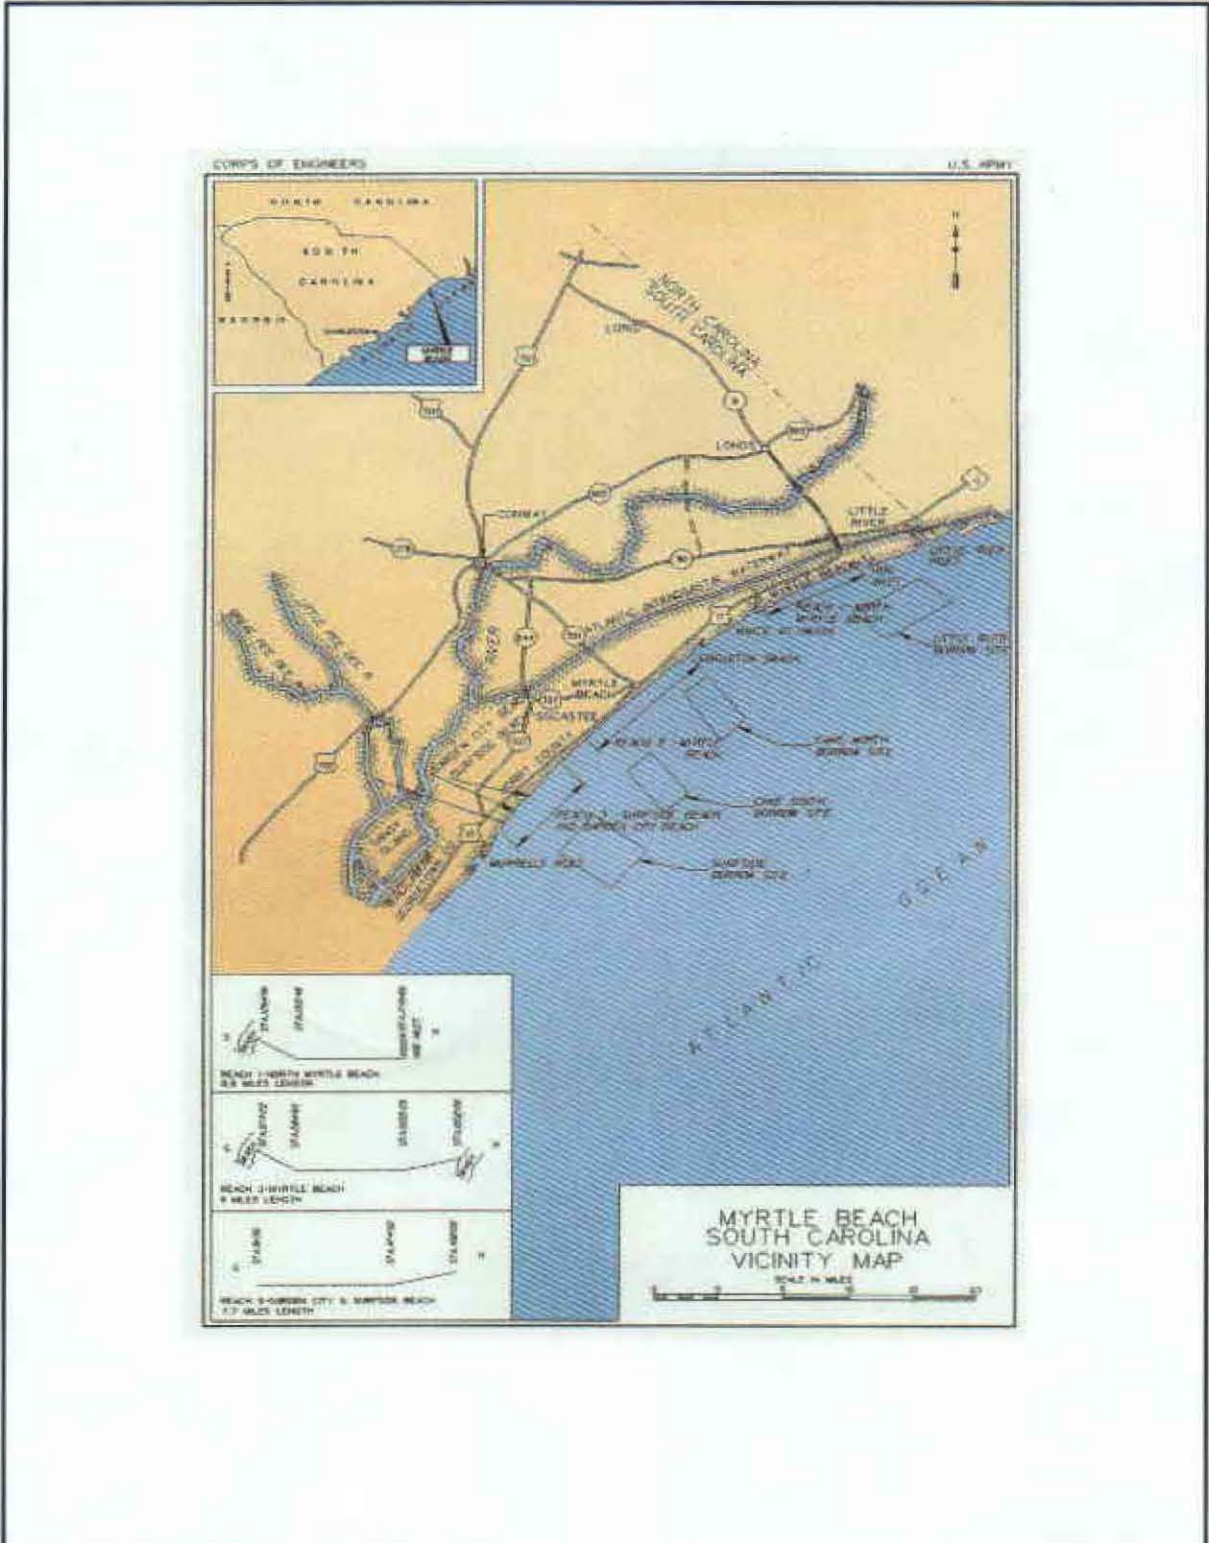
CORPS OF ENGINEERS

U.S. ARMY

NORTH CAROLINA

SOUTH CAROLINA

CHARLESTON

NORTH CAROLINA
SOUTH CAROLINA

LORIS

LONGS

CONWAY

LITTLE RIVER

LITTLE RIVER INLET

ATLANTIC INTRACOASTAL WATERWAY

REACH 1 - NORTH MYRTLE BEACH

LITTLE RIVER BORROW SITE

SINGLETON SWASH

MYRTLE BEACH

SOCASTEE

REACH 2 - MYRTLE BEACH

CANE NORTH BORROW SITE

REACH 3 - SURFSIDE BEACH AND GARDEN CITY BEACH

CANE SOUTH BORROW SITE

MURRELLS INLET

SURFSIDE BORROW SITE

RIVER

ATLANTIC

OCEAN

REACH 1-NORTH MYRTLE BEACH
8.6 MILES LENGTH

REACH 2-MYRTLE BEACH
9 MILES LENGTH

REACH 3-GARDEN CITY & SURFSIDE BEACH
7.7 MILES LENGTH

MYRTLE BEACH
SOUTH CAROLINA
VICINITY MAP

SCALE IN MILES